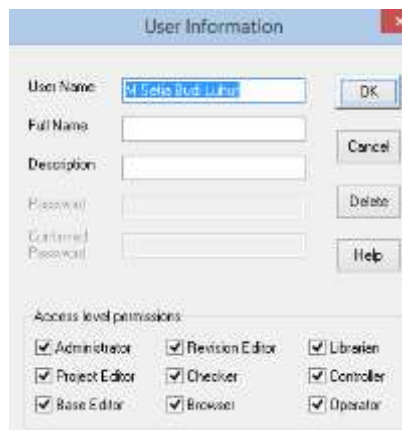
User Information

User Name M Setia Budi Luhur

Full Name

Description

Password

Conformed Password

OK

Cancel

Delete

Help

Access level permissions

Administrator

Revision Editor

Librarian

Project Editor

Checker

Controller

Base Editor

Browser

Operator